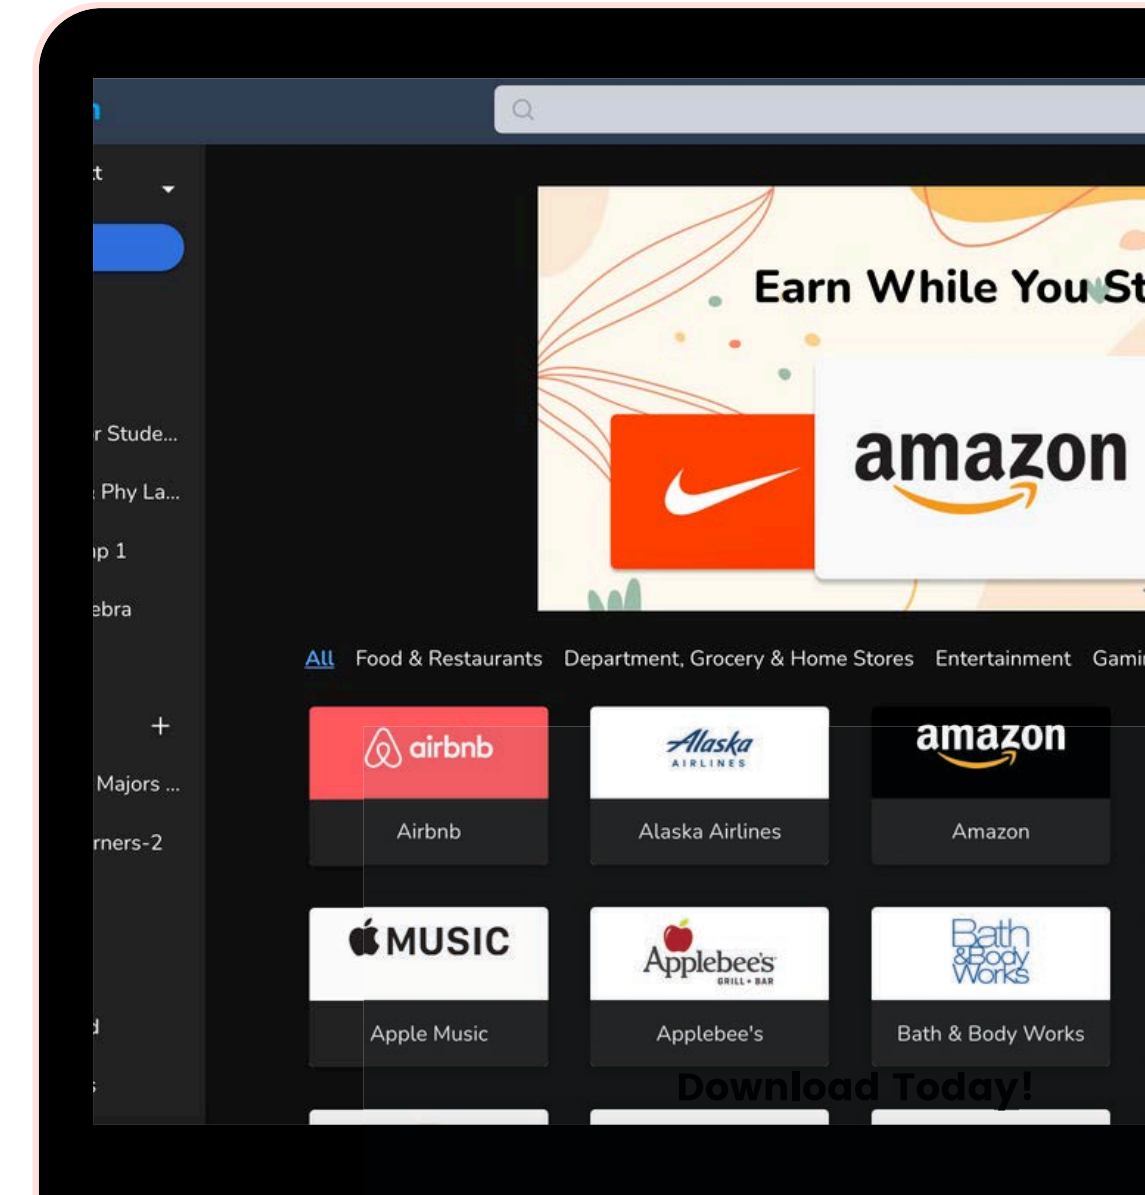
t

r Stude...

Phy La...

p 1

ebra

+

Majors ...

rners-2

d

Earn While You St

amazon

All Food & Restaurants Department, Grocery & Home Stores Entertainment Gami

airbnb

Airbnb

Alaska AIRLINES

Alaska Airlines

amazon

Amazon

MUSIC

Apple Music

Applebee's GRILL + BAR

Applebee's

Bath & Body Works

Bath & Body Works

Download Today!